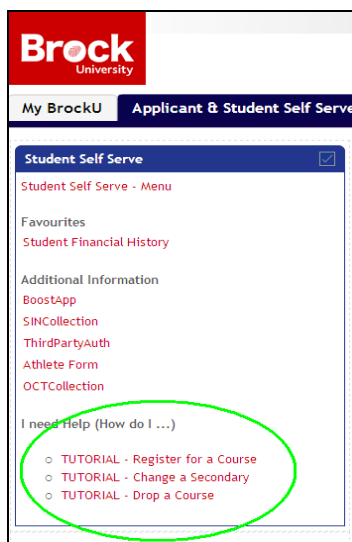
Brock University

My BrockU | Applicant & Student Self Serve

Student Self Serve

Student Self Serve - Menu

Favourites

Student Financial History

Additional Information

BoostApp

SINCollection

ThirdPartyAuth

Athlete Form

OCTCollection

I need Help (How do I ...)

○ TUTORIAL - Register for a Course
○ TUTORIAL - Change a Secondary
○ TUTORIAL - Drop a Course